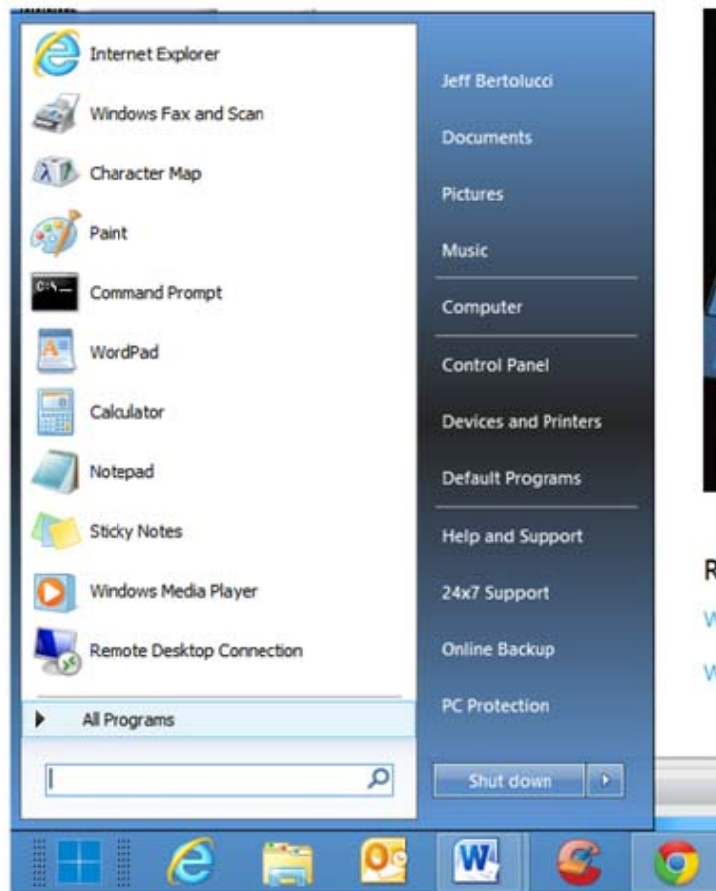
Internet Explorer
Windows Fax and Scan
Character Map
Paint
Command Prompt
WordPad
Calculator
Notepad
Sticky Notes
Windows Media Player
Remote Desktop Connection
All Programs

Jeff Bertolucci
Documents
Pictures
Music
Computer
Control Panel
Devices and Printers
Default Programs
Help and Support
24x7 Support
Online Backup
PC Protection
Shut down

R
W
W